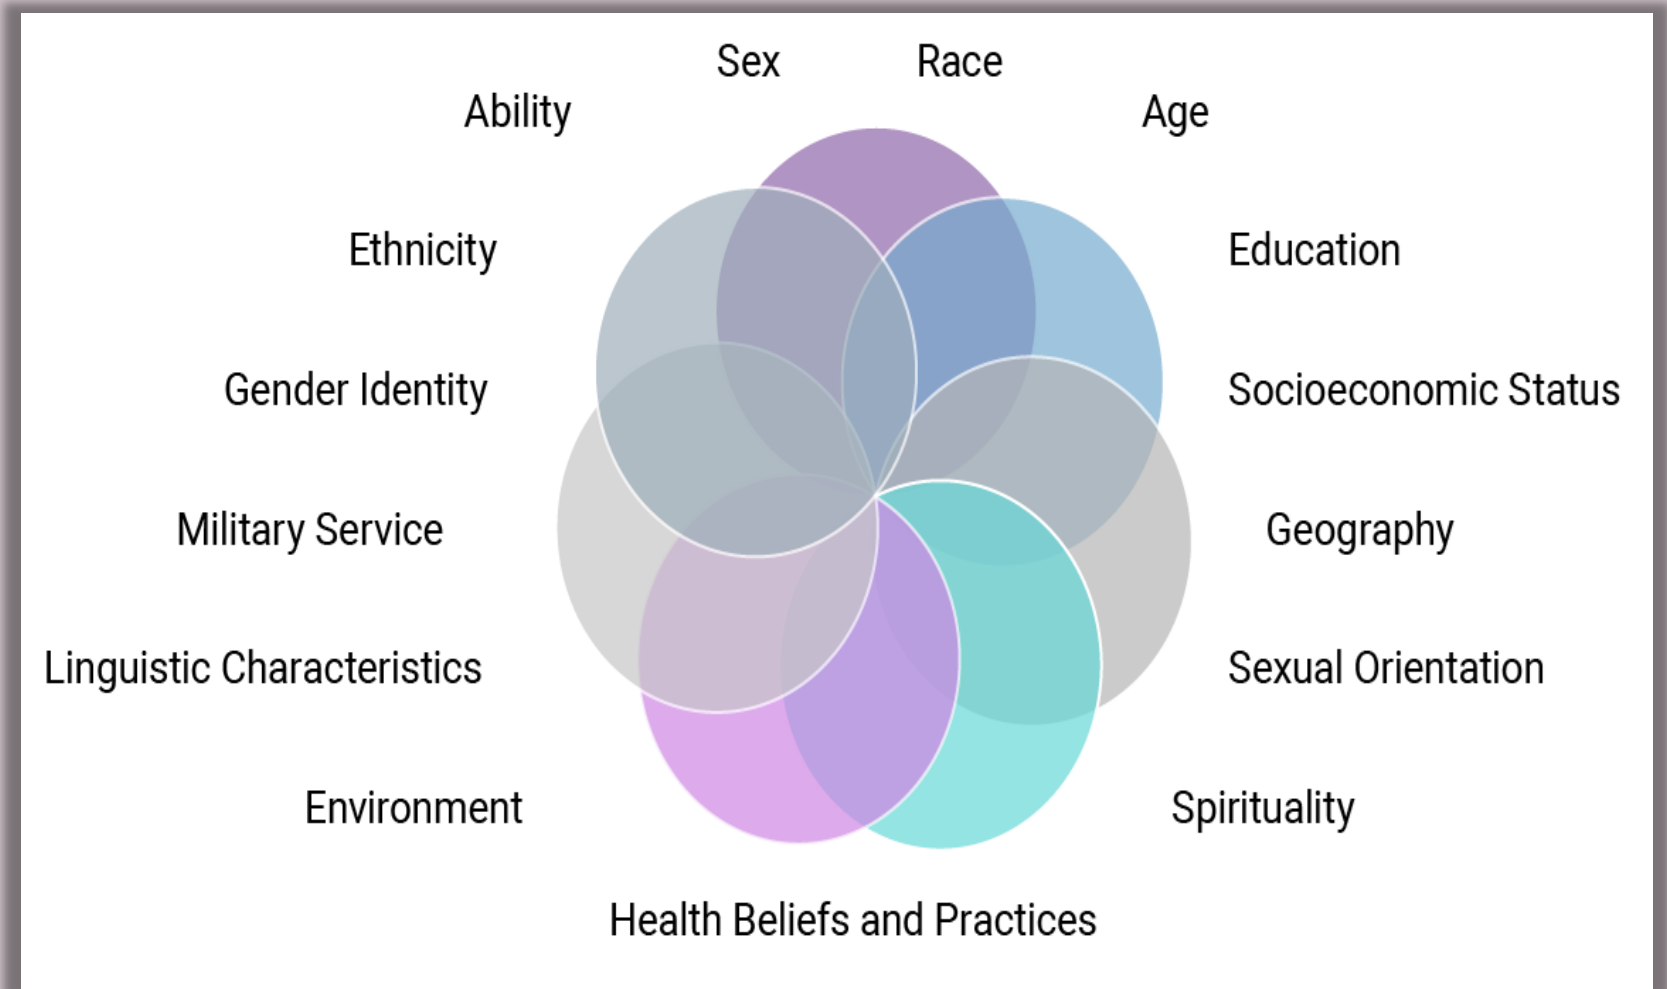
Sex

Race

Ability

Age

Ethnicity

Education

Gender Identity

Socioeconomic Status

Military Service

Geography

Linguistic Characteristics

Sexual Orientation

Environment

Spirituality

Health Beliefs and Practices